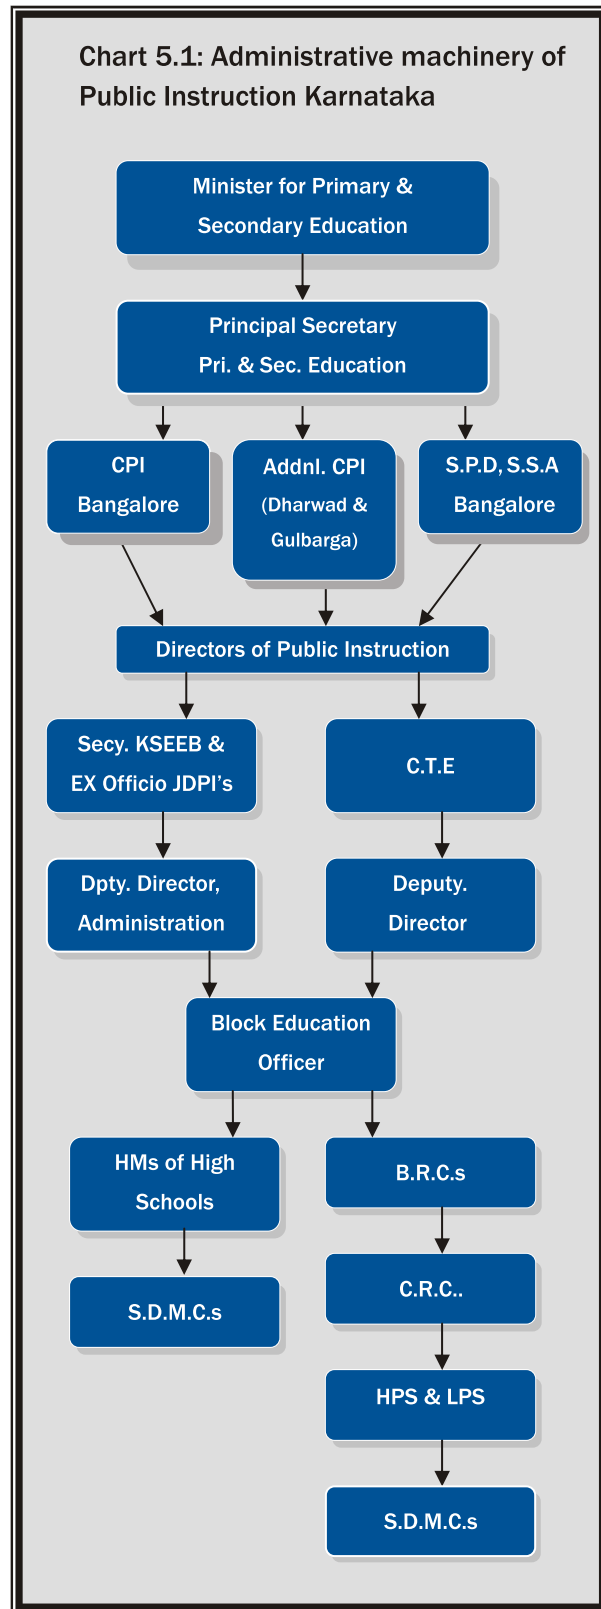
Chart 5.1: Administrative machinery of Public Instruction Karnataka

Minister for Primary & Secondary Education

Principal Secretary Pri. & Sec. Education

CPI Bangalore

Addnl. CPI (Dharwad & Gulbarga)

S.P.D, S.S.A Bangalore

Directors of Public Instruction

Secy. KSEEB & EX Officio JDPI's

C.T.E

Dpty. Director, Administration

Deputy. Director

Block Education Officer

HMs of High Schools

B.R.C.s

S.D.M.C.s

C.R.C..

HPS & LPS

S.D.M.C.s